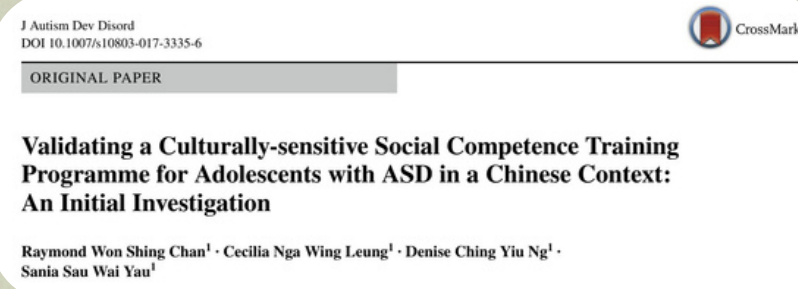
J Autism Dev Disord
DOI 10.1007/s10803-017-3335-6

CrossMark

ORIGINAL PAPER

Validating a Culturally-sensitive Social Competence Training Programme for Adolescents with ASD in a Chinese Context: An Initial Investigation

Raymond Won Shing Chan$^1$ · Cecilia Nga Wing Leung$^1$ · Denise Ching Yiu Ng$^1$ · Sania Sau Wai Yau$^1$